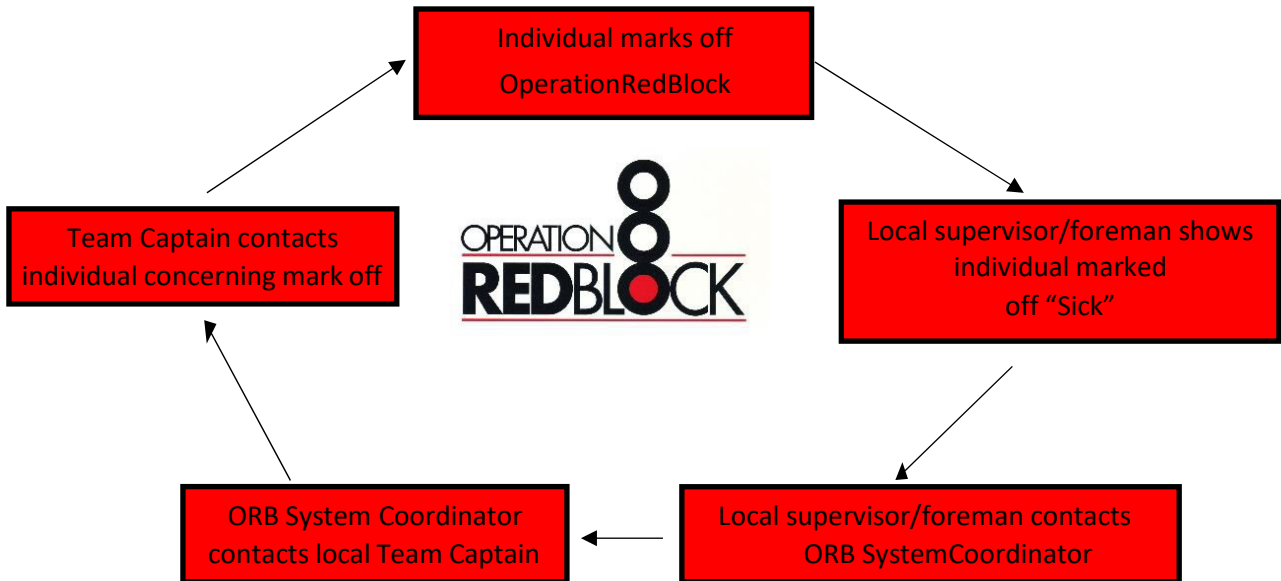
Individual marks off OperationRedBlock

Local supervisor/foreman shows individual marked off “Sick”

Local supervisor/foreman contacts ORB SystemCoordinator

ORB System Coordinator contacts local Team Captain

Team Captain contacts individual concerning mark off

OPERATION REDBLOCK